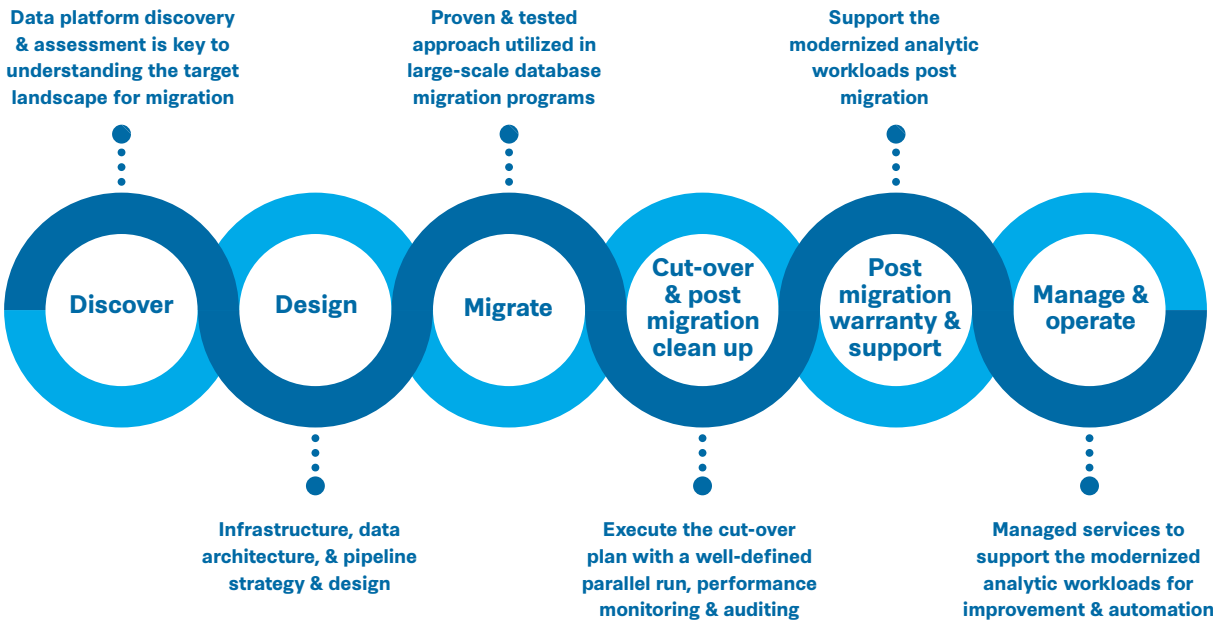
Data platform discovery & assessment is key to understanding the target landscape for migration

Proven & tested approach utilized in large-scale database migration programs

Support the modernized analytic workloads post migration

Discover

Design

Migrate

Cut-over & post migration clean up

Post migration warranty & support

Manage & operate

Infrastructure, data architecture, & pipeline strategy & design

Execute the cut-over plan with a well-defined parallel run, performance monitoring & auditing

Managed services to support the modernized analytic workloads for improvement & automation